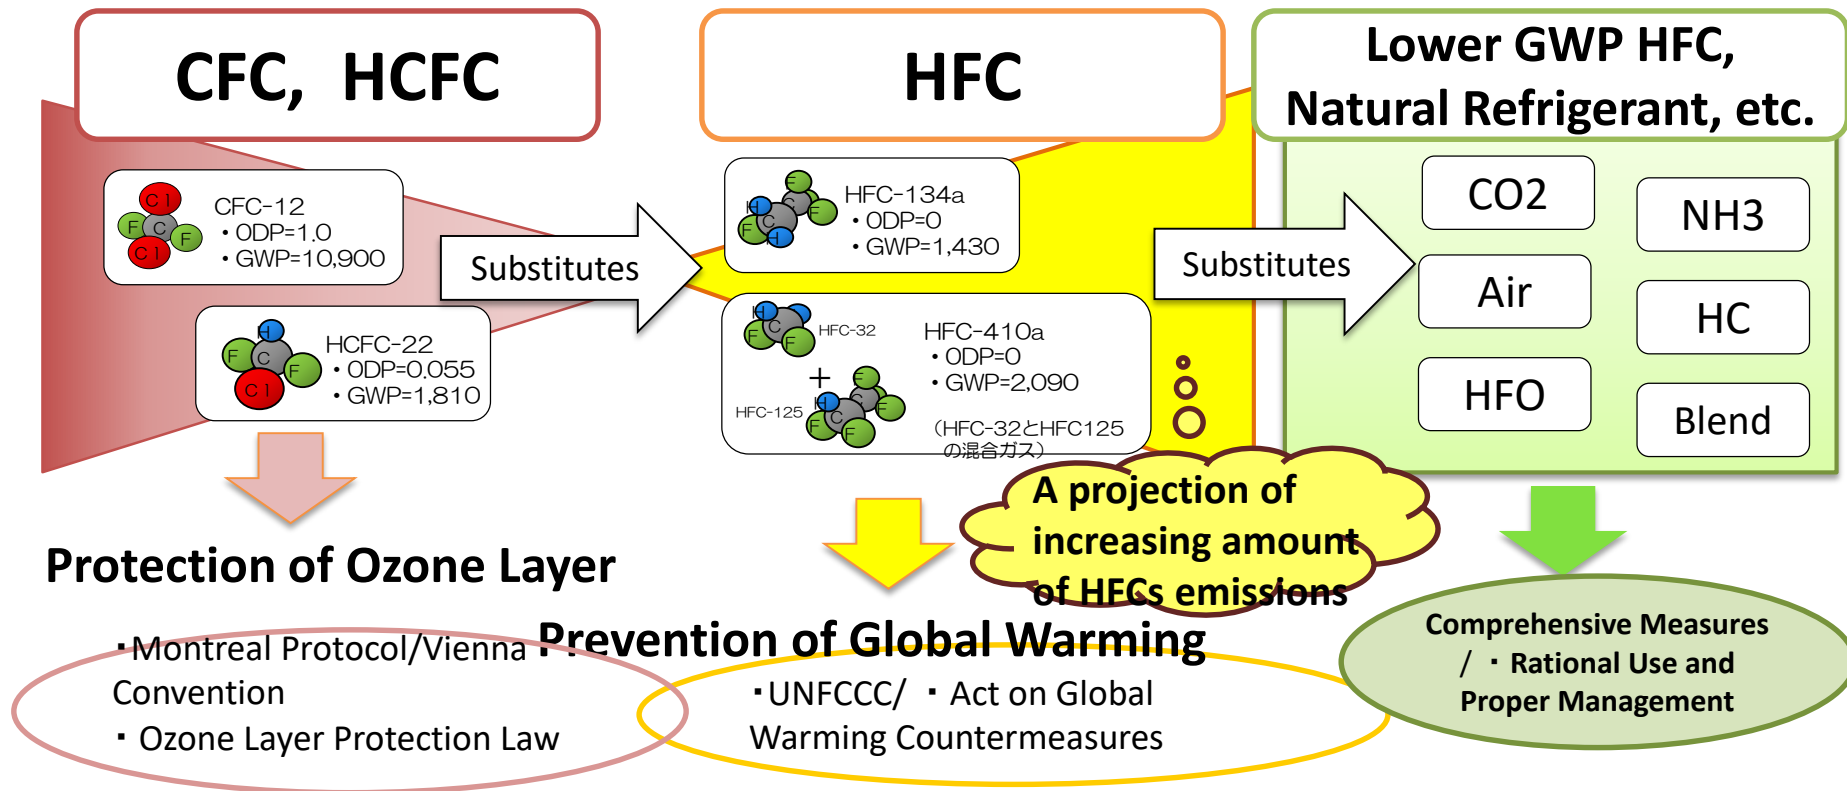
CFC, HCFC

HFC

Lower GWP HFC, Natural Refrigerant, etc.

Cl F C F Cl
CFC-12
・ODP=1.0
・GWP=10,900

H F C F Cl
HCFC-22
・ODP=0.055
・GWP=1,810

Substitutes

F H C C F F H
HFC-134a
・ODP=0
・GWP=1,430

H C F F
HFC-32
+
HFC-125
HFC-410a
・ODP=0
・GWP=2,090
（HFC-32とHFC125の混合ガス）

Substitutes

CO2
NH3
Air
HC
HFO
Blend

A projection of increasing amount of HFCs emissions

Protection of Ozone Layer

・Montreal Protocol/Vienna Convention
・Ozone Layer Protection Law

Prevention of Global Warming

・UNFCCC/ ・Act on Global Warming Countermeasures

Comprehensive Measures / ・Rational Use and Proper Management